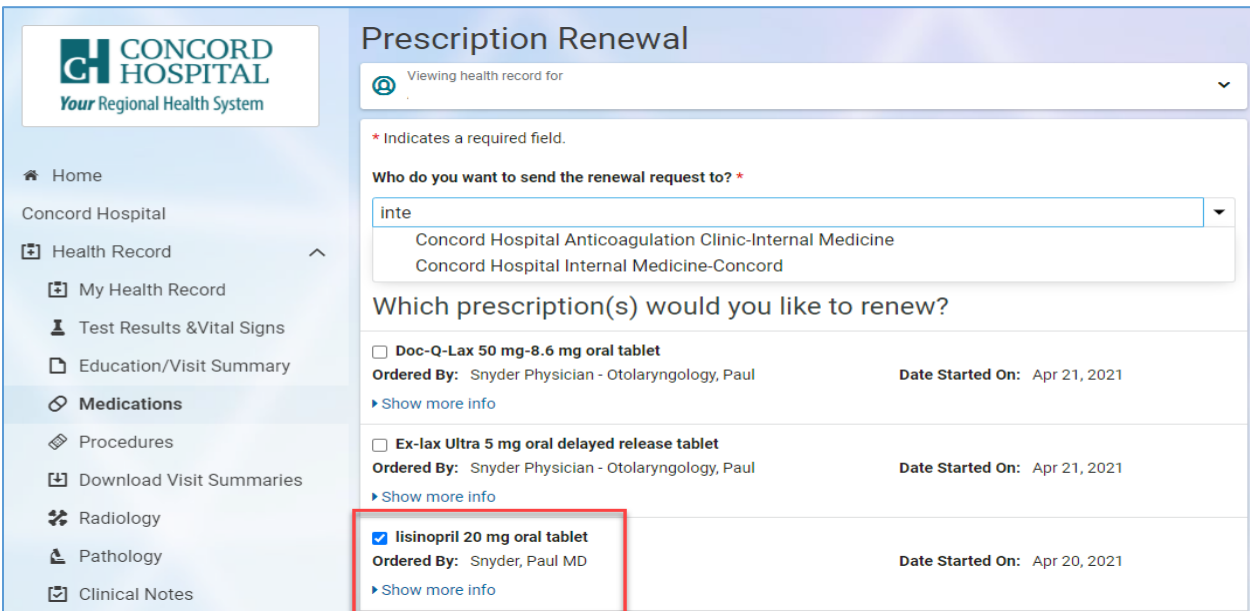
CH CONCORD HOSPITAL
Your Regional Health System

Home
Concord Hospital
Health Record
My Health Record
Test Results &Vital Signs
Education/Visit Summary
Medications
Procedures
Download Visit Summaries
Radiology
Pathology
Clinical Notes

Prescription Renewal

Viewing health record for
.

* Indicates a required field.

Who do you want to send the renewal request to? *

inte

Concord Hospital Anticoagulation Clinic-Internal Medicine
Concord Hospital Internal Medicine-Concord

Which prescription(s) would you like to renew?

Doc-Q-Lax 50 mg-8.6 mg oral tablet
Ordered By: Snyder Physician - Otolaryngology, Paul
Date Started On: Apr 21, 2021
Show more info

Ex-lax Ultra 5 mg oral delayed release tablet
Ordered By: Snyder Physician - Otolaryngology, Paul
Date Started On: Apr 21, 2021
Show more info

lisinopril 20 mg oral tablet
Ordered By: Snyder, Paul MD
Date Started On: Apr 20, 2021
Show more info